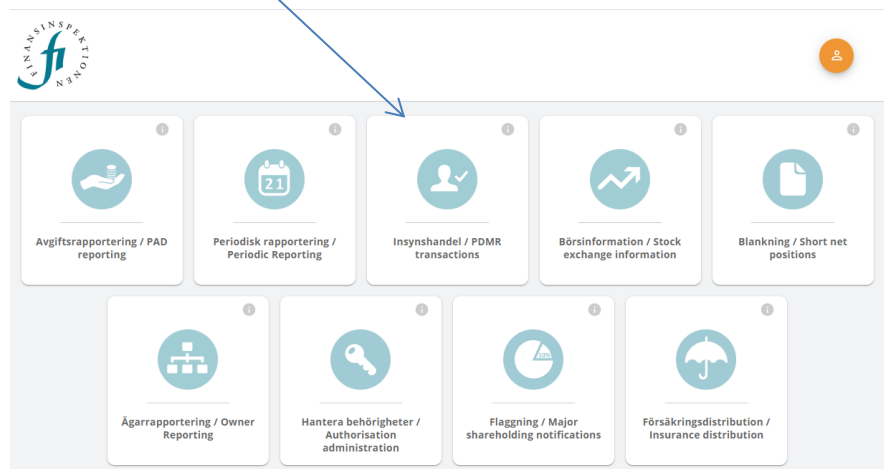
FINANSINSPEKTIONEN
fi

Avgiftsrapportering / PAD reporting

21

Periodisk rapportering / Periodic Reporting

Insynshandel / PDMR transactions

Börsinformation / Stock exchange information

Blankning / Short net positions

Ägarrapportering / Owner Reporting

Hantera behörigheter / Authorisation administration

10%

Flaggning / Major shareholding notifications

Försäkringsdistribution / Insurance distribution